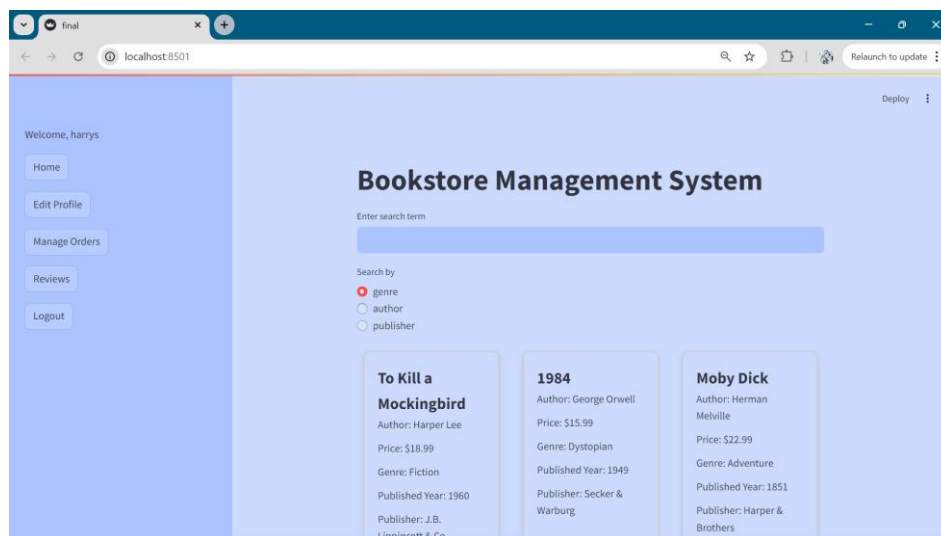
final

localhost:8501

Relaunch to update

Deploy

Welcome, harrys

Home

Edit Profile

Manage Orders

Reviews

Logout

Bookstore Management System

Enter search term

Search by

genre

author

publisher

To Kill a Mockingbird

Author: Harper Lee

Price: $18.99

Genre: Fiction

Published Year: 1960

Publisher: J.B. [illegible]

1984

Author: George Orwell

Price: $15.99

Genre: Dystopian

Published Year: 1949

Publisher: Secker & Warburg

Moby Dick

Author: Herman Melville

Price: $22.99

Genre: Adventure

Published Year: 1851

Publisher: Harper & Brothers